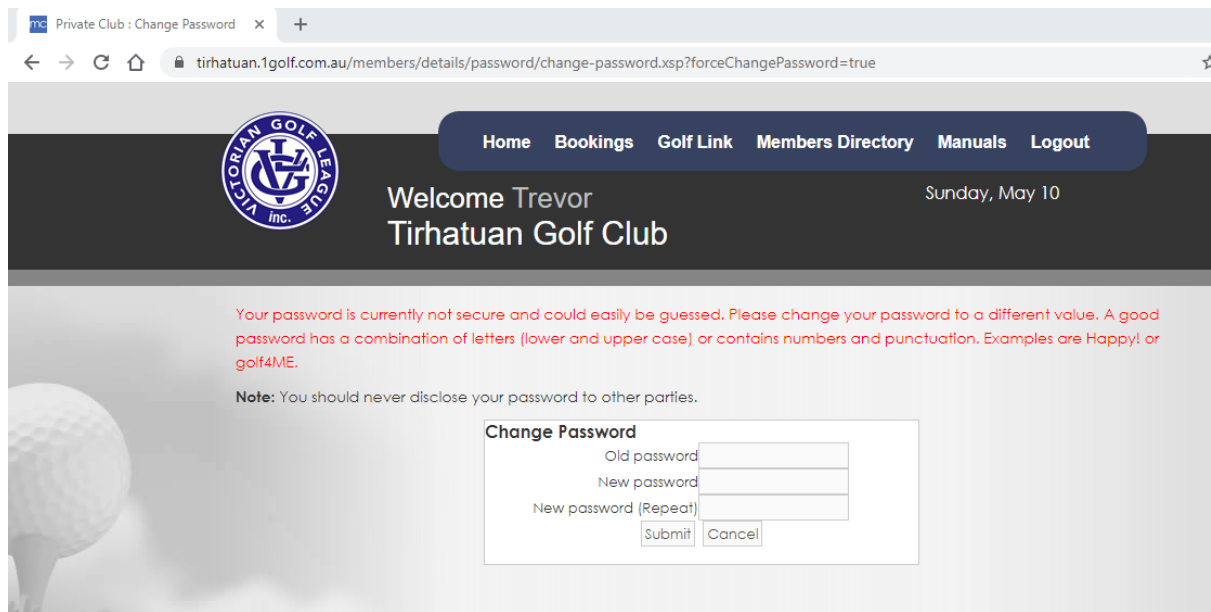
mc Private Club : Change Password ×
+
tirhatuan.1golf.com.au/members/details/password/change-password.xsp?forceChangePassword=true

VICTORIAN GOLF LEAGUE inc. VGL

Home Bookings Golf Link Members Directory Manuals Logout

Welcome Trevor
Tirhatuan Golf Club

Sunday, May 10

Your password is currently not secure and could easily be guessed. Please change your password to a different value. A good password has a combination of letters (lower and upper case) or contains numbers and punctuation. Examples are Happy! or golf4ME.

**Note:** You should never disclose your password to other parties.

Change Password
Old password
New password
New password (Repeat)
Submit Cancel